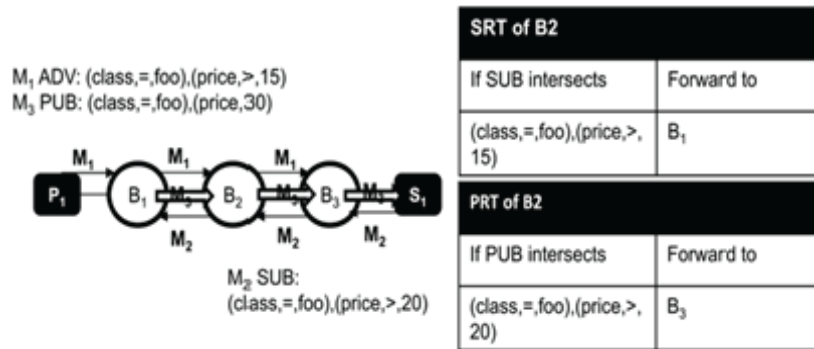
M$_1$ ADV: (class,=,foo),(price,>,15)
M$_3$ PUB: (class,=,foo),(price,30)

M$_1$ M$_1$ M$_1$

P$_1$ B$_1$ M$_3$ B$_2$ M$_3$ B$_3$ M$_3$ S$_1$

M$_2$ M$_2$ M$_2$

M$_2$ SUB:
(class,=,foo),(price,>,20)

| SRT of B2 | |
|---|---|
| If SUB intersects | Forward to |
| (class,=,foo),(price,>, 15) | B$_1$ |

| PRT of B2 | |
|---|---|
| If PUB intersects | Forward to |
| (class,=,foo),(price,>, 20) | B$_3$ |